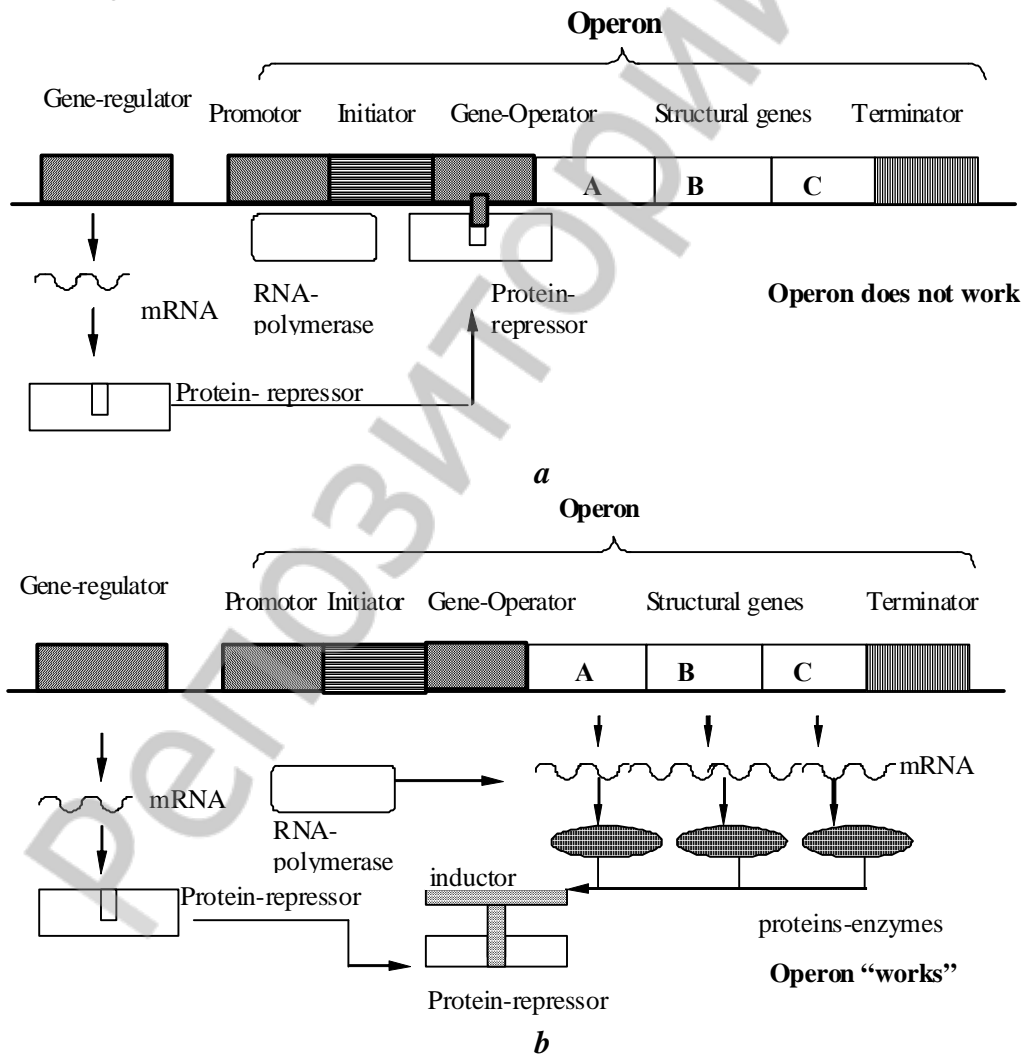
Operon

Gene-regulator Promotor Initiator Gene-Operator Structural genes Terminator

A B C

mRNA RNA-polymerase Protein-repressor Operon does not work

Protein- repressor

*a*

Operon

Gene-regulator Promotor Initiator Gene-Operator Structural genes Terminator

A B C

mRNA

mRNA

RNA-polymerase

inductor

Protein-repressor

proteins-enzymes

Operon "works"

Protein-repressor

*b*